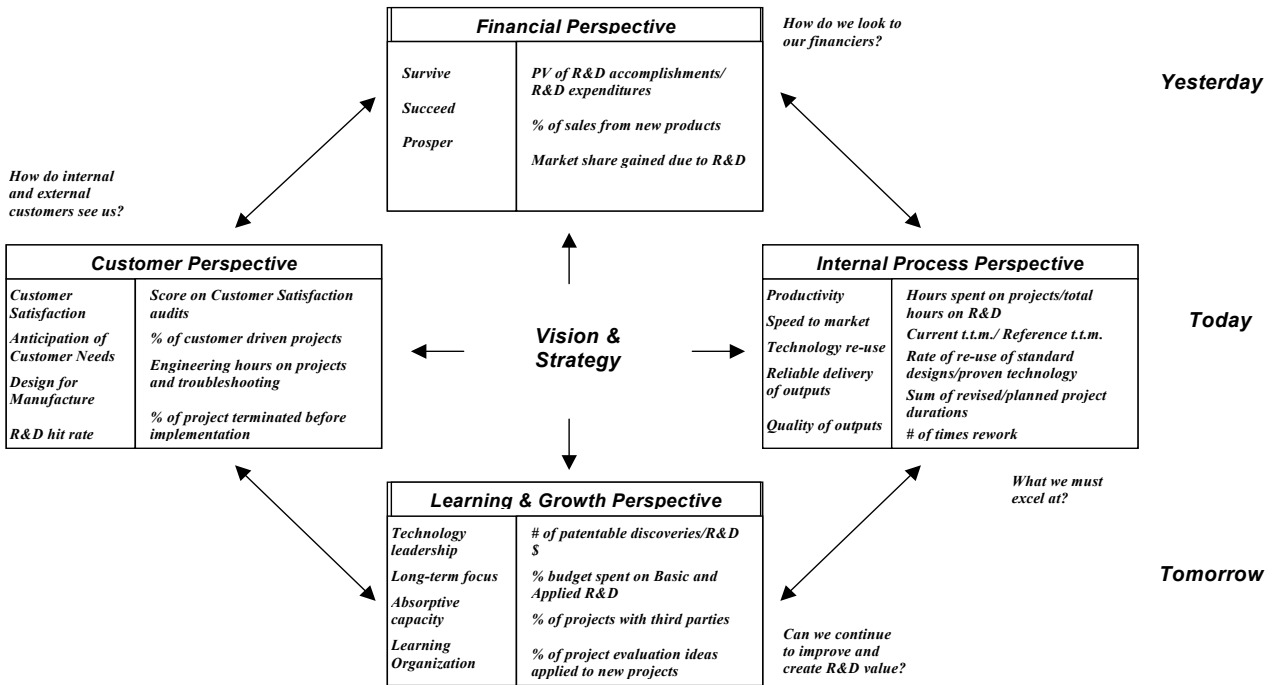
Financial Perspective

| Survive | PV of R&D accomplishments/ R&D expenditures |
|---|---|
| Succeed | % of sales from new products |
| Prosper | Market share gained due to R&D |

How do we look to our financiers?

Yesterday

How do internal and external customers see us?

Customer Perspective

| Customer Satisfaction | Score on Customer Satisfaction audits |
|---|---|
| Anticipation of Customer Needs | % of customer driven projects |
| Design for Manufacture | Engineering hours on projects and troubleshooting |
| R&D hit rate | % of project terminated before implementation |

Vision & Strategy

Internal Process Perspective

| Productivity | Hours spent on projects/total hours on R&D |
|---|---|
| Speed to market | Current t.t.m./ Reference t.t.m. |
| Technology re-use | Rate of re-use of standard designs/proven technology |
| Reliable delivery of outputs | Sum of revised/planned project durations |
| Quality of outputs | # of times rework |

Today

What we must excel at?

Learning & Growth Perspective

| Technology leadership | # of patentable discoveries/R&D $ |
|---|---|
| Long-term focus | % budget spent on Basic and Applied R&D |
| Absorptive capacity | % of projects with third parties |
| Learning Organization | % of project evaluation ideas applied to new projects |

Tomorrow

Can we continue to improve and create R&D value?